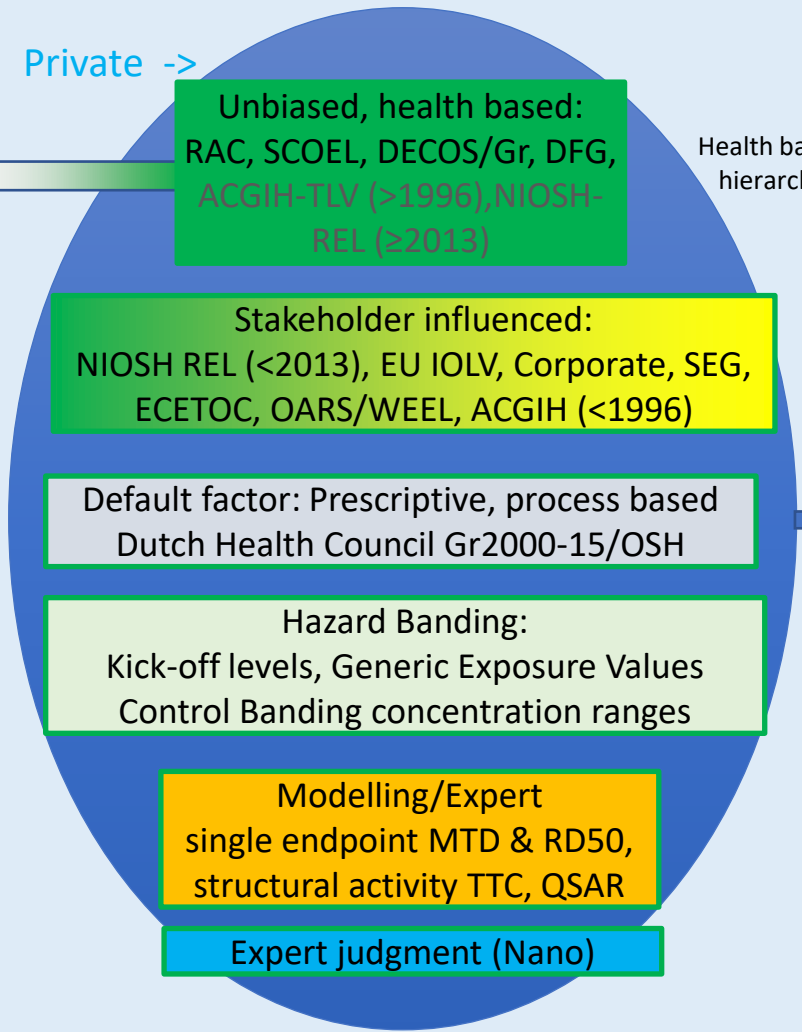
Private ->

Unbiased, health based: RAC, SCOEL, DECOS/Gr, DFG, ACGIH-TLV (>1996),NIOSH-REL (≥2013)

Health ba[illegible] hierarch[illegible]

Stakeholder influenced: NIOSH REL (<2013), EU IOLV, Corporate, SEG, ECETOC, OARS/WEEL, ACGIH (<1996)

Default factor: Prescriptive, process based Dutch Health Council Gr2000-15/OSH

Hazard Banding: Kick-off levels, Generic Exposure Values Control Banding concentration ranges

Modelling/Expert single endpoint MTD & RD50, structural activity TTC, QSAR

Expert judgment (Nano)